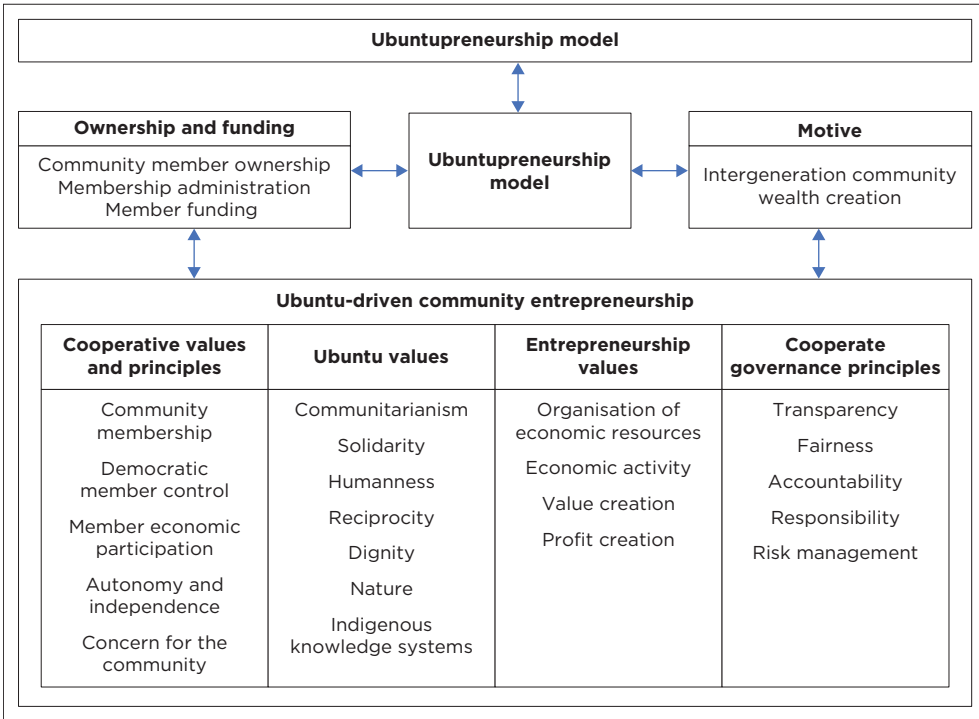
Ubuntupreneurship model

Ownership and funding

Community member ownership
Membership administration
Member funding

Ubuntupreneurship model

Motive

Intergeneration community wealth creation

Ubuntu-driven community entrepreneurship

| Cooperative values and principles | Ubuntu values | Entrepreneurship values | Cooperate governance principles |
|---|---|---|---|
| Community membership | Communitarianism | Organisation of economic resources | Transparency |
| Democratic member control | Solidarity | Economic activity | Fairness |
| Member economic participation | Humanness | Value creation | Accountability |
| Autonomy and independence | Reciprocity | Profit creation | Responsibility |
| Concern for the community | Dignity | | Risk management |
| | Nature | | |
| | Indigenous knowledge systems | | |